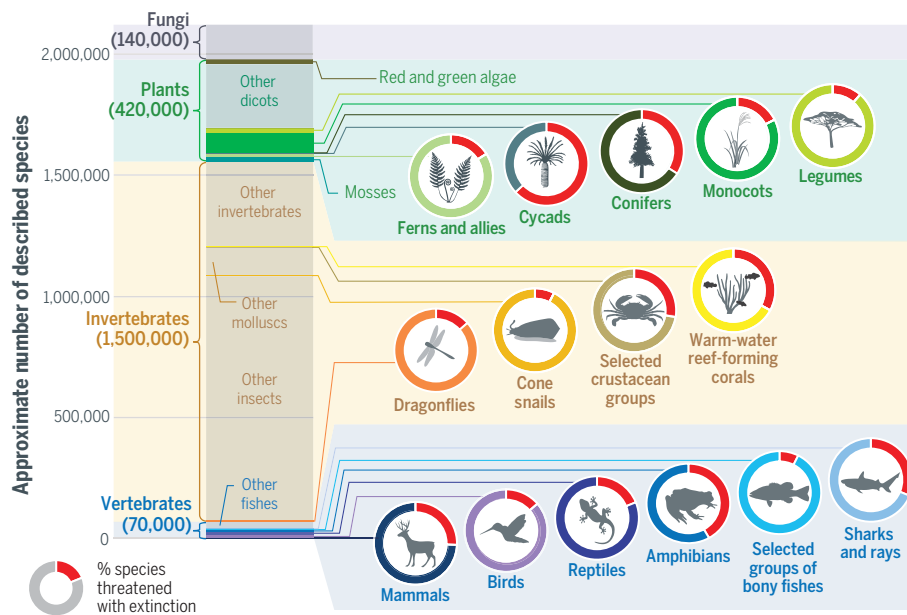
Fungi
(140,000)
2,000,000
Plants
(420,000)
1,500,000
1,000,000
Invertebrates
(1,500,000)
500,000
Vertebrates
(70,000)
0
Approximate number of described species

Other dicots
Other invertebrates
Other molluscs
Other insects
Other fishes

Red and green algae
Mosses
Ferns and allies
Cycads
Conifers
Monocots
Legumes

Dragonflies
Cone snails
Selected crustacean groups
Warm-water reef-forming corals

Mammals
Birds
Reptiles
Amphibians
Selected groups of bony fishes
Sharks and rays

% species threatened with extinction